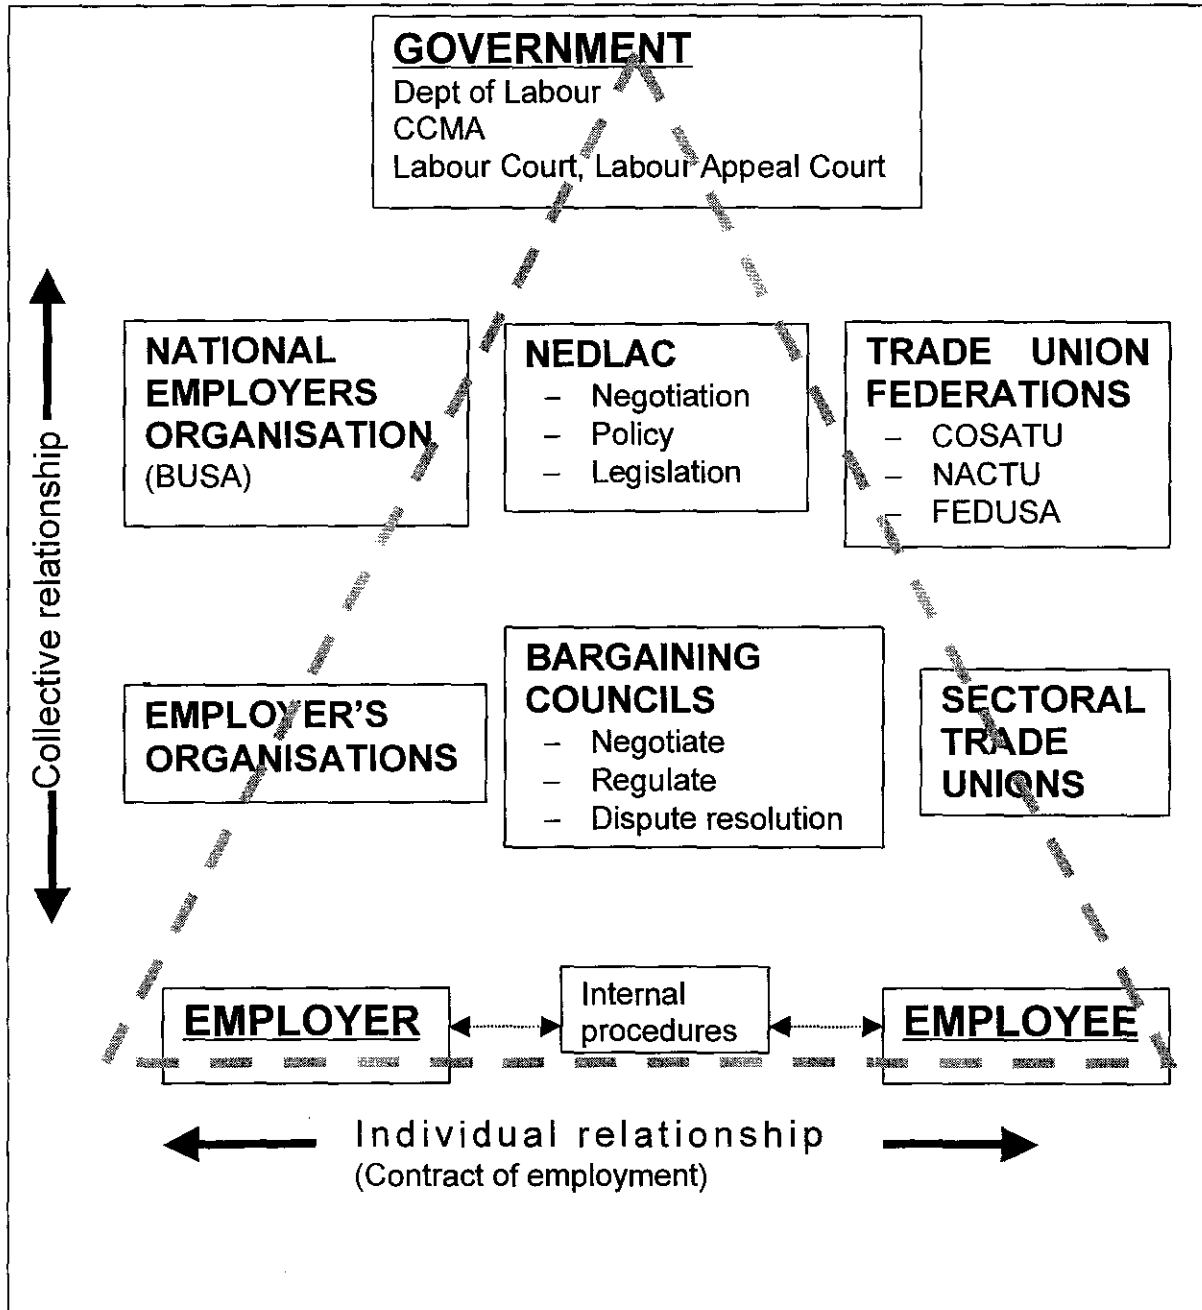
GOVERNMENT
Dept of Labour
CCMA
Labour Court, Labour Appeal Court

Collective relationship

NATIONAL EMPLOYERS ORGANISATION
(BUSA)

NEDLAC
– Negotiation
– Policy
– Legislation

TRADE UNION FEDERATIONS
– COSATU
– NACTU
– FEDUSA

EMPLOYER'S ORGANISATIONS

BARGAINING COUNCILS
– Negotiate
– Regulate
– Dispute resolution

SECTORAL TRADE UNIONS

EMPLOYER

Internal procedures

EMPLOYEE

Individual relationship
(Contract of employment)